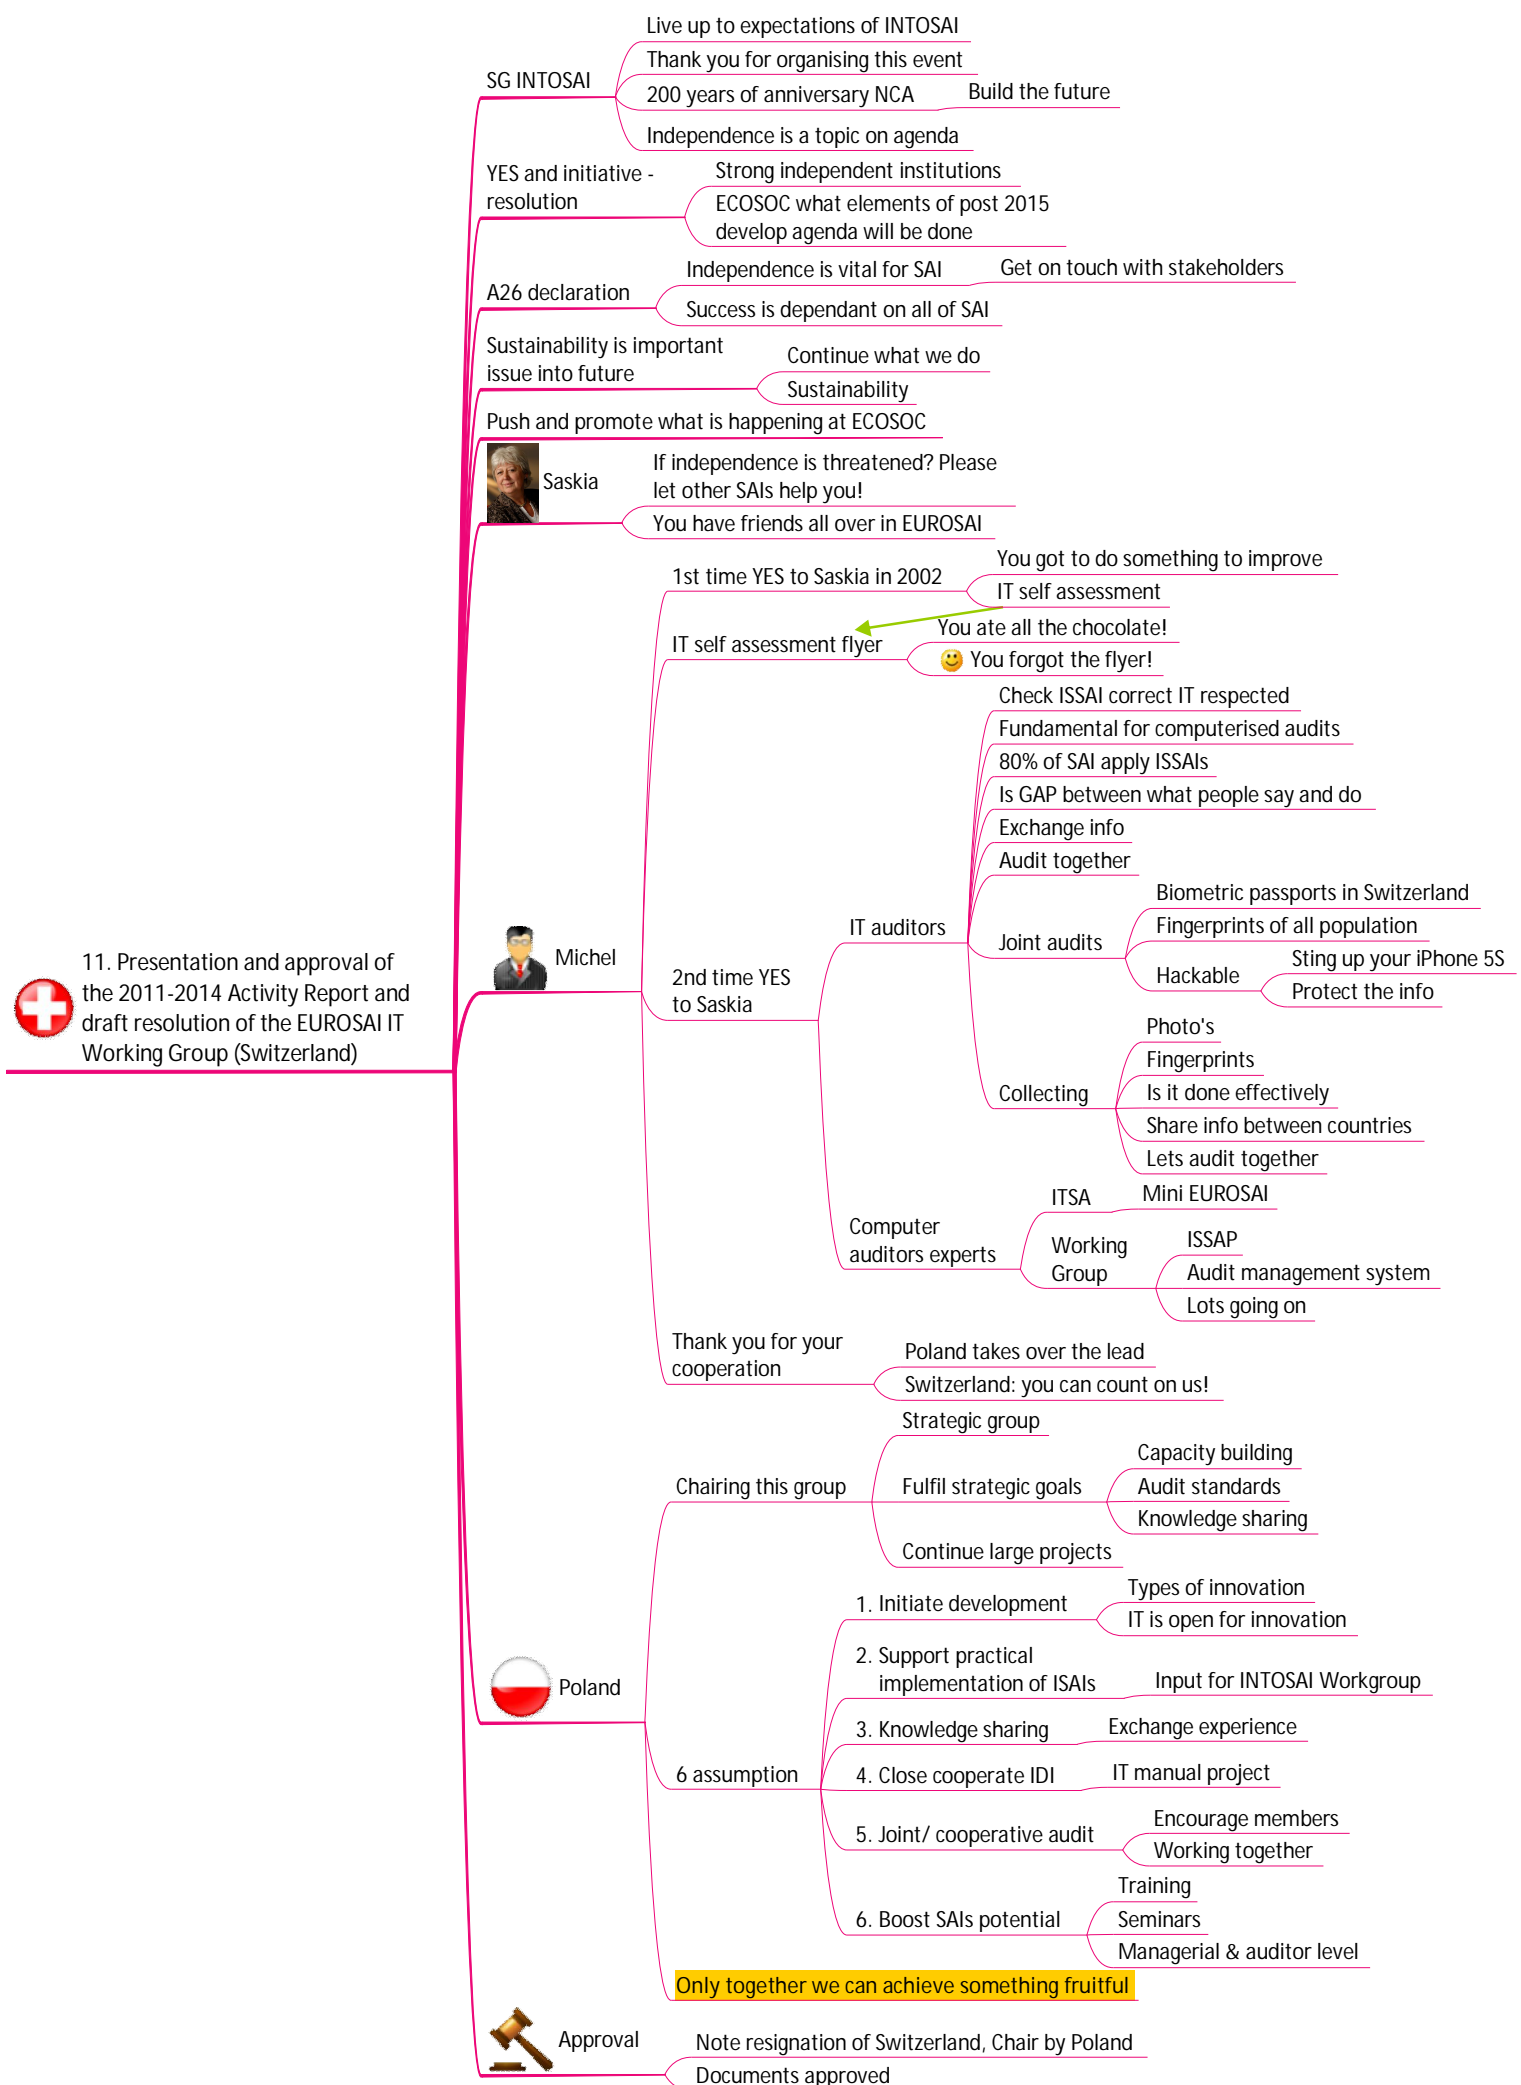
11. Presentation and approval of the 2011-2014 Activity Report and draft resolution of the EUROSAI IT Working Group (Switzerland)

SG INTOSAI
Live up to expectations of INTOSAI
Thank you for organising this event
200 years of anniversary NCA
Build the future
Independence is a topic on agenda

YES and initiative - resolution
Strong independent institutions
ECOSOC what elements of post 2015 develop agenda will be done

A26 declaration
Independence is vital for SAI
Get on touch with stakeholders
Success is dependant on all of SAI

Sustainability is important issue into future
Continue what we do
Sustainability

Push and promote what is happening at ECOSOC

Saskia
If independence is threatened? Please let other SAIs help you!
You have friends all over in EUROSAI

Michel
1st time YES to Saskia in 2002
You got to do something to improve
IT self assessment
IT self assessment flyer
You ate all the chocolate!
You forgot the flyer!
2nd time YES to Saskia
IT auditors
Check ISSAI correct IT respected
Fundamental for computerised audits
80% of SAI apply ISSAIs
Is GAP between what people say and do
Exchange info
Audit together
Joint audits
Biometric passports in Switzerland
Fingerprints of all population
Hackable
Sting up your iPhone 5S
Protect the info
Collecting
Photo's
Fingerprints
Is it done effectively
Share info between countries
Lets audit together
Computer auditors experts
ITSA
Mini EUROSAI
Working Group
ISSAP
Audit management system
Lots going on
Thank you for your cooperation
Poland takes over the lead
Switzerland: you can count on us!

Poland
Chairing this group
Strategic group
Fulfil strategic goals
Capacity building
Audit standards
Knowledge sharing
Continue large projects
6 assumption
1. Initiate development
Types of innovation
IT is open for innovation
2. Support practical implementation of ISAIs
Input for INTOSAI Workgroup
3. Knowledge sharing
Exchange experience
4. Close cooperate IDI
IT manual project
5. Joint/ cooperative audit
Encourage members
Working together
6. Boost SAIs potential
Training
Seminars
Managerial & auditor level
Only together we can achieve something fruitful

Approval
Note resignation of Switzerland, Chair by Poland
Documents approved